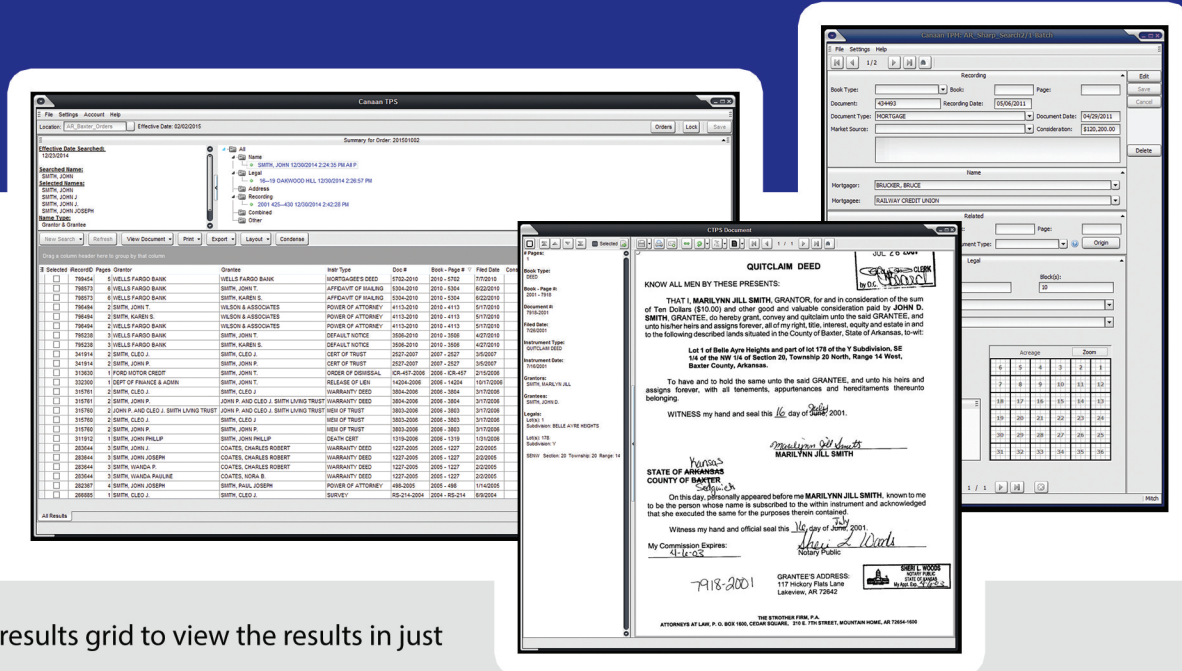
Canaan TPS

File Settings Account Help

Location: All_Baxter_Orders Effective Date: 02/02/2015

Orders Lock Save

Summary for Order: 201501002

Effective Date Searched:
12/23/2014

Searched Name:
SMITH, JOHN

Selected Names:
SMITH, JOHN
SMITH, JOHN J
SMITH, JOHN J.
SMITH, JOHN JOSEPH

Name Type:
Grantor & Grantee

All
Name
SMITH, JOHN 12/30/2014 2:24:35 PM All P
Legal
16—19 OAKWOOD HILL 12/30/2014 2:26:57 PM
Address
Recording
2001 425—430 12/30/2014 2:42:28 PM
Combined
Other

New Search Refresh View Document Print Export Layout Condense

Drag a column header here to group by that column

| Selected | RecordID | Pages | Grantor | Grantee | Instr Type | Doc # | Book - Page # | Filed Date |
|---|---|---|---|---|---|---|---|---|
| | 799454 | 5 | WELLS FARGO BANK | WELLS FARGO BANK | MORTGAGEE'S DEED | 5702-2010 | 2010 - 5702 | 7/7/2010 |
| | 798573 | 6 | WELLS FARGO BANK | SMITH, JOHN T. | AFFIDAVIT OF MAILING | 5304-2010 | 2010 - 5304 | 6/22/2010 |
| | 798573 | 6 | WELLS FARGO BANK | SMITH, KAREN S. | AFFIDAVIT OF MAILING | 5304-2010 | 2010 - 5304 | 6/22/2010 |
| | 796494 | 2 | SMITH, JOHN T. | WILSON & ASSOCIATES | POWER OF ATTORNEY | 4113-2010 | 2010 - 4113 | 5/17/2010 |
| | 796494 | 2 | SMITH, KAREN S. | WILSON & ASSOCIATES | POWER OF ATTORNEY | 4113-2010 | 2010 - 4113 | 5/17/2010 |
| | 796494 | 2 | WELLS FARGO BANK | WILSON & ASSOCIATES | POWER OF ATTORNEY | 4113-2010 | 2010 - 4113 | 5/17/2010 |
| | 795238 | 3 | WELLS FARGO BANK | SMITH, JOHN T. | DEFAULT NOTICE | 3506-2010 | 2010 - 3506 | 4/27/2010 |
| | 795238 | 3 | WELLS FARGO BANK | SMITH, KAREN S. | DEFAULT NOTICE | 3506-2010 | 2010 - 3506 | 4/27/2010 |
| | 341914 | 2 | SMITH, CLEO J. | SMITH, CLEO J. | CERT OF TRUST | 2527-2007 | 2007 - 2527 | 3/5/2007 |
| | 341914 | 2 | SMITH, CLEO J. | SMITH, JOHN P. | CERT OF TRUST | 2527-2007 | 2007 - 2527 | 3/5/2007 |
| | 313630 | 1 | FORD MOTOR CREDIT | SMITH, JOHN T. | ORDER OF DISMISSAL | ICR-457-2006 | 2006 - ICR-457 | 2/15/2006 |
| | 332300 | 1 | DEPT OF FINANCE & ADMIN | SMITH, JOHN T. | RELEASE OF LIEN | 14204-2006 | 2006 - 14204 | 10/17/2006 |
| | 315761 | 2 | SMITH, CLEO J. | SMITH, CLEO J. | WARRANTY DEED | 3804-2006 | 2006 - 3804 | 3/17/2006 |
| | 315761 | 2 | SMITH, JOHN P. | JOHN P. AND CLEO J. SMITH LIVING TRUST | WARRANTY DEED | 3804-2006 | 2006 - 3804 | 3/17/2006 |
| | 315760 | 2 | JOHN P. AND CLEO J. SMITH LIVING TRUST | JOHN P. AND CLEO J. SMITH LIVING TRUST | MEM OF TRUST | 3803-2006 | 2006 - 3803 | 3/17/2006 |
| | 315760 | 2 | SMITH, CLEO J. | SMITH, CLEO J. | MEM OF TRUST | 3803-2006 | 2006 - 3803 | 3/17/2006 |
| | 315760 | 2 | SMITH, JOHN P. | SMITH, JOHN P. | MEM OF TRUST | 3803-2006 | 2006 - 3803 | 3/17/2006 |
| | 311912 | 1 | SMITH, JOHN PHILLIP | SMITH, JOHN PHILLIP | DEATH CERT | 1319-2006 | 2006 - 1319 | 1/31/2006 |
| | 283644 | 3 | SMITH, JOHN J. | COATES, CHARLES ROBERT | WARRANTY DEED | 1227-2005 | 2005 - 1227 | 2/2/2005 |
| | 283644 | 3 | SMITH, JOHN JOSEPH | COATES, CHARLES ROBERT | WARRANTY DEED | 1227-2005 | 2005 - 1227 | 2/2/2005 |
| | 283644 | 3 | SMITH, WANDA P. | COATES, CHARLES ROBERT | WARRANTY DEED | 1227-2005 | 2005 - 1227 | 2/2/2005 |
| | 283644 | 3 | SMITH, WANDA PAULINE | COATES, NORA B. | WARRANTY DEED | 1227-2005 | 2005 - 1227 | 2/2/2005 |
| | 282367 | 4 | SMITH, JOHN JOSEPH | SMITH, PAUL JOSEPH | POWER OF ATTORNEY | 498-2005 | 2005 - 498 | 1/14/2005 |
| | 266885 | 1 | SMITH, CLEO J. | SMITH, CLEO J. | SURVEY | RS-214-2004 | 2004 - RS-214 | 6/9/2004 |

All Results

Canaan TPS_AIC_Sharp_Search2/1 Batch

File Settings Help

1/2

Recording

Edit Save Cancel Delete

Book Type: Book: Page:
Document: 434493 Recording Date: 05/06/2011
Document Type: MORTGAGE Document Date: 04/29/2011
Market Source: Consideration: $120,200.00

Name
Mortgagor: BRUCKER, BRUCE
Mortgagee: RAILWAY CREDIT UNION

Related
Page:
ment Type: Origin

Legal
Block(s):
10

Acreage Zoom

| 6 | 5 | 4 | 3 | 2 | 1 |
|---|---|---|---|---|---|
| 7 | 8 | 9 | 10 | 11 | 12 |
| 18 | 17 | 16 | 15 | 14 | 13 |
| 19 | 20 | 21 | 22 | 23 | 24 |
| 30 | 29 | 28 | 27 | 26 | 25 |
| 31 | 32 | 33 | 34 | 35 | 36 |

1 / 1

Mitch

CTPS Document

Selected 1 / 1

# Pages:
1

Book Type:
DEED

Book - Page #:
2001 - 7918

Document #:
7918-2001

Filed Date:
7/20/2001

Instrument Type:
QUITCLAIM DEED

Instrument Date:
7/16/2001

Grantors:
SMITH, MARILYNN JILL

Grantees:
SMITH, JOHN D.

Legals:
Lot(s): 1
Subdivision: BELLE AYRE HEIGHTS

Lot(s): 178
Subdivision: Y

SENW Section: 20 Township: 20 Range: 14

JUL 26 2001

QUITCLAIM DEED

CLERK
by D.C.

KNOW ALL MEN BY THESE PRESENTS:

THAT I, MARILYNN JILL SMITH, GRANTOR, for and in consideration of the sum of Ten Dollars ($10.00) and other good and valuable consideration paid by JOHN D. SMITH, GRANTEE, do hereby grant, convey and quitclaim unto the said GRANTEE, and unto his/her heirs and assigns forever, all of my right, title, interest, equity and estate in and to the following described lands situated in the County of Baxter, State of Arkansas, to-wit:

Lot 1 of Belle Ayre Heights and part of lot 178 of the Y Subdivision, SE 1/4 of the NW 1/4 of Section 20, Township 20 North, Range 14 West, Baxter County, Arkansas.

To have and to hold the same unto the said GRANTEE, and unto his heirs and assigns forever, with all tenements, appurtenances and hereditaments thereunto belonging.

WITNESS my hand and seal this 16 day of July June, 2001.

Marilynn Jill Smith
MARILYNN JILL SMITH

STATE OF Kansas ARKANSAS
COUNTY OF Sedgwick BAXTER

On this day, personally appeared before me MARILYNN JILL SMITH, known to me to be the person whose name is subscribed to the within instrument and acknowledged that she executed the same for the purposes therein contained.

Witness my hand and official seal this 16 day of July June, 2001.

My Commission Expires:
4-16-03

Sheri L. Woods
Notary Public

SHERI L. WOODS
NOTARY PUBLIC
STATE OF KANSAS
My Appt. Exp. 4-16-03

7918-2001

GRANTEE'S ADDRESS:
117 Hickory Flats Lane
Lakeview, AR 72642

THE STROTHER FIRM, P.A.
ATTORNEYS AT LAW, P. O. BOX 1600, CEDAR SQUARE, 310 E. 7TH STREET, MOUNTAIN HOME, AR 72654-1600

results grid to view the results in just